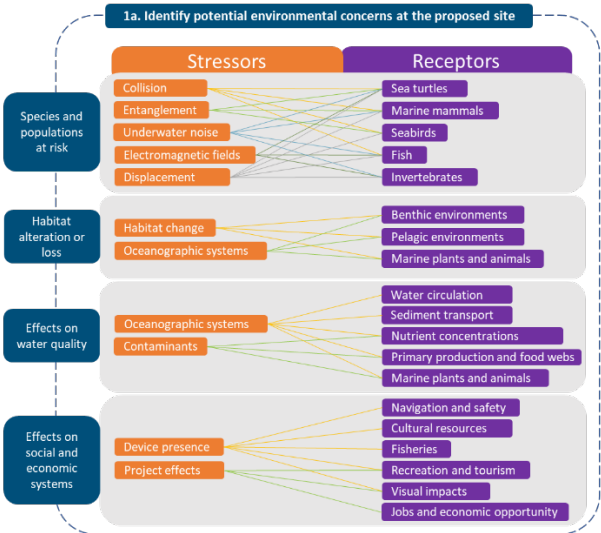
1a. Identify potential environmental concerns at the proposed site

Stressors

Receptors

Species and populations at risk

Collision
Entanglement
Underwater noise
Electromagnetic fields
Displacement

Sea turtles
Marine mammals
Seabirds
Fish
Invertebrates

Habitat alteration or loss

Habitat change
Oceanographic systems

Benthic environments
Pelagic environments
Marine plants and animals

Effects on water quality

Oceanographic systems
Contaminants

Water circulation
Sediment transport
Nutrient concentrations
Primary production and food webs
Marine plants and animals

Effects on social and economic systems

Device presence
Project effects

Navigation and safety
Cultural resources
Fisheries
Recreation and tourism
Visual impacts
Jobs and economic opportunity